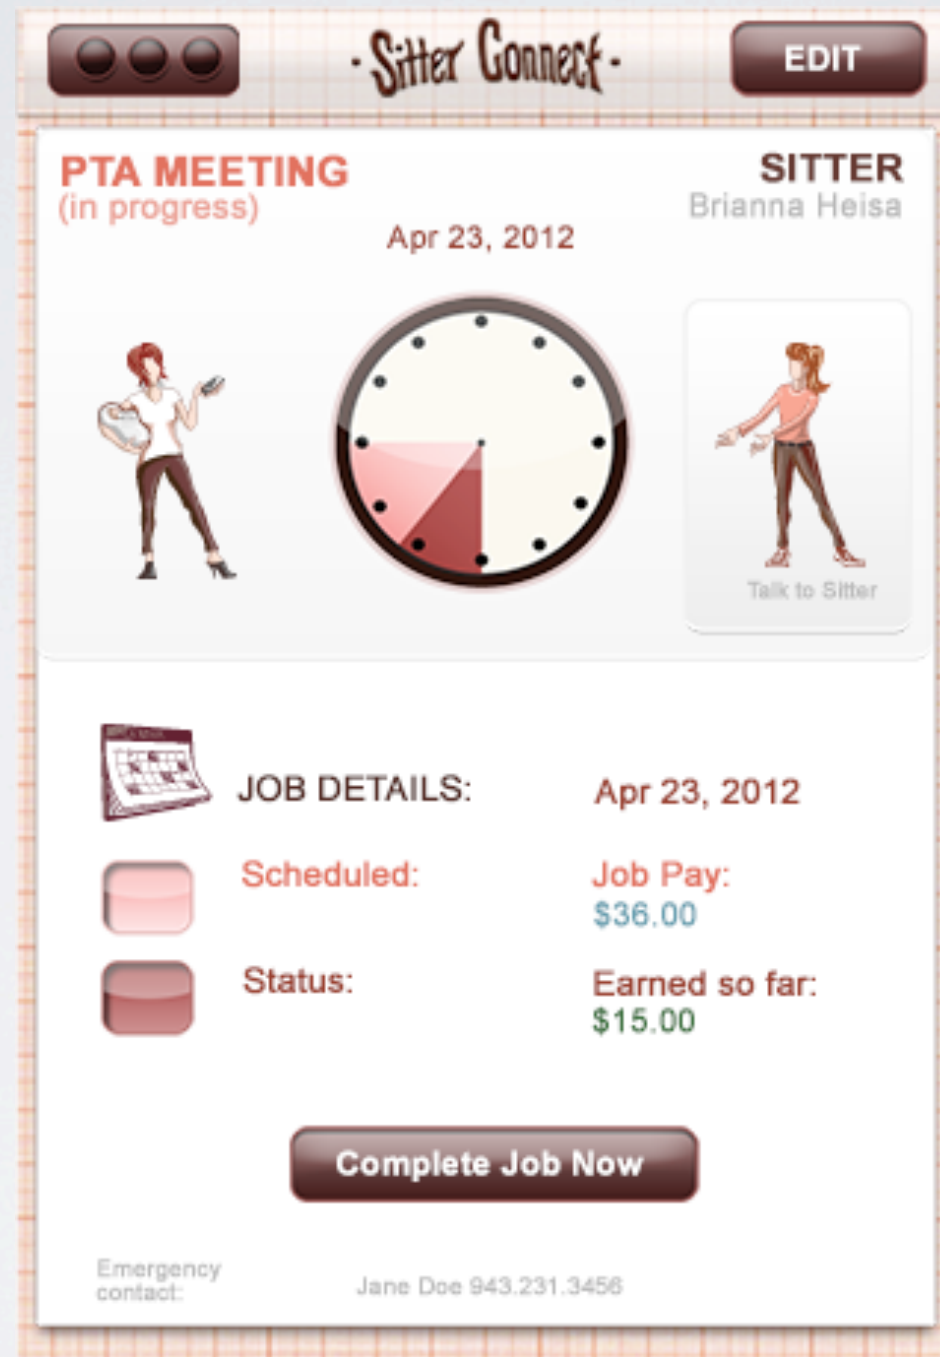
- Sitter Connect -

EDIT

PTA MEETING
(in progress)

SITTER
Brianna Heisa

Apr 23, 2012

Talk to Sitter

JOB DETAILS:

Apr 23, 2012

Scheduled:

Job Pay:
$36.00

Status:

Earned so far:
$15.00

Complete Job Now

Emergency contact:

Jane Doe 943.231.3456